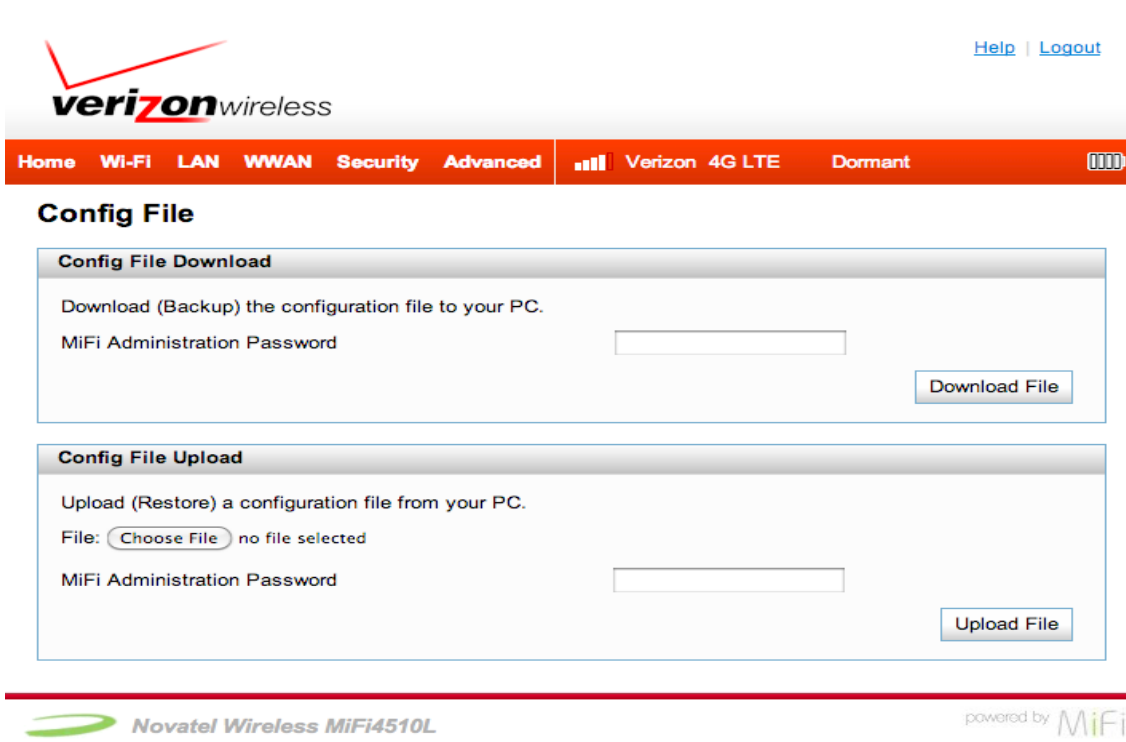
verizonwireless

Help | Logout

Home Wi-Fi LAN WWAN Security Advanced Verizon 4G LTE Dormant

Config File

Config File Download

Download (Backup) the configuration file to your PC.

MiFi Administration Password

Download File

Config File Upload

Upload (Restore) a configuration file from your PC.

File: Choose File no file selected

MiFi Administration Password

Upload File

Novatel Wireless MiFi4510L

powered by MiFi